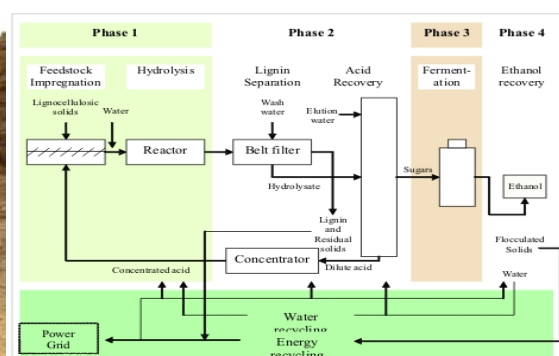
Phase 1

Phase 2

Phase 3

Phase 4

Feedstock Impregnation

Hydrolysis

Lignin Separation

Acid Recovery

Fermentation

Ethanol recovery

Lignocellulosic solids

Water

Wash water

Elution water

Reactor

Belt filter

Sugars

Hydrolysate

Ethanol

Lignin and Residual solids

Flocculated Solids

Concentrator

Dilute acid

Concentrated acid

Water

Water recycling

Power Grid

Energy recycling